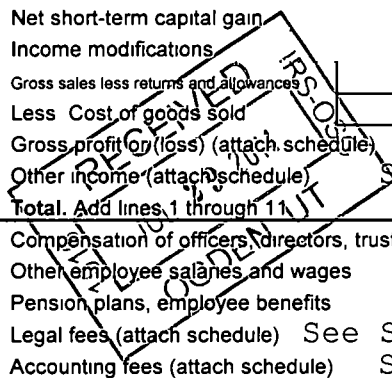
Net short-term capital gain
Income modifications
Gross sales less returns and allowances
Less Cost of goods sold
Gross profit or (loss) (attach schedule)
Other income (attach schedule)
Total. Add lines 1 through 11
Compensation of officers, directors, trus
Other employee salaries and wages
Pension plans, employee benefits
Legal fees (attach schedule) See S
Accounting fees (attach schedule) S

RECEIVED
IRS-OSC
OGDEN, UT